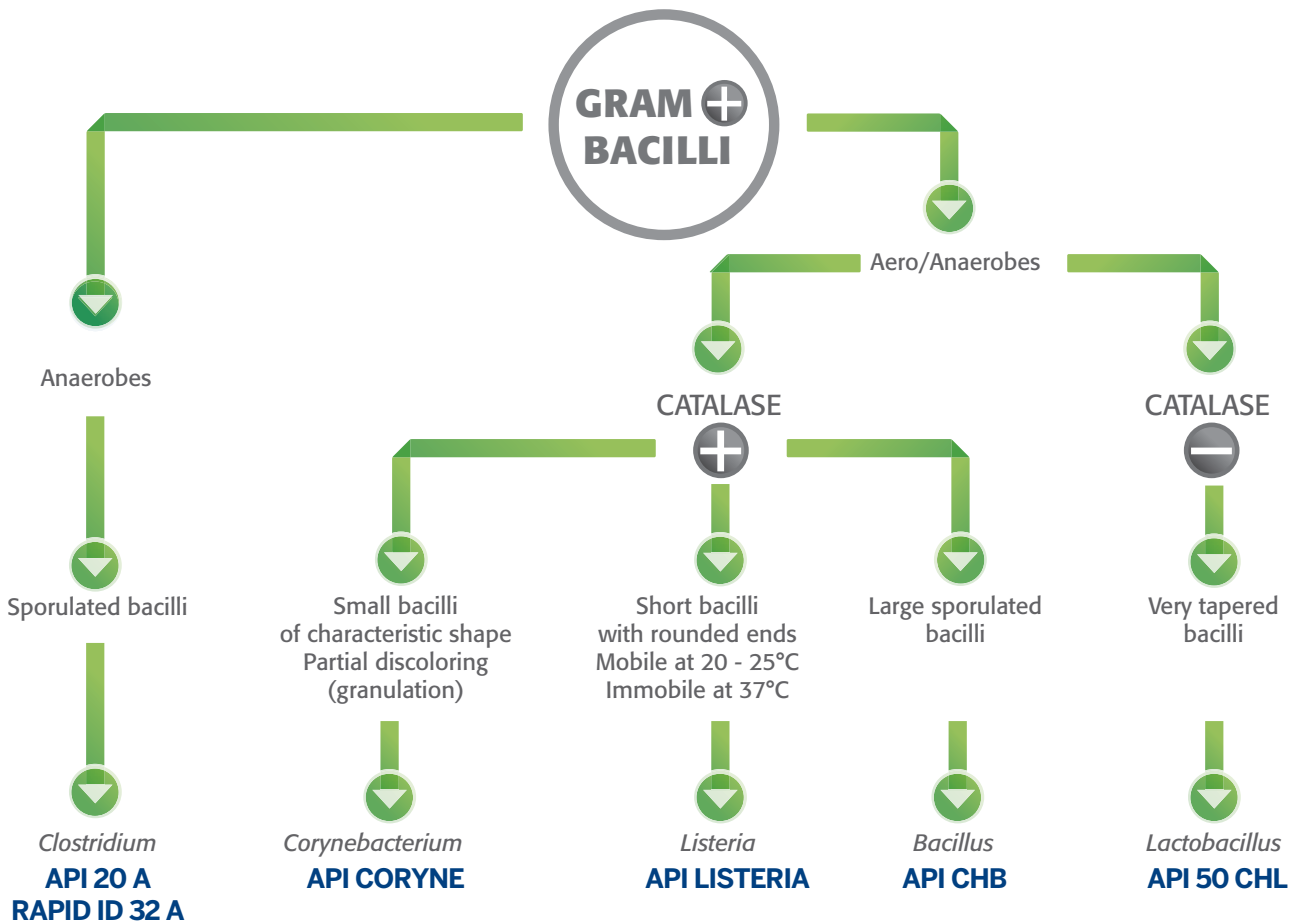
GRAM +
BACILLI

Anaerobes

Sporulated bacilli

Clostridium
API 20 A
RAPID ID 32 A

Aero/Anaerobes

CATALASE +

Small bacilli of characteristic shape Partial discoloring (granulation)

Corynebacterium
API CORYNE

Short bacilli with rounded ends Mobile at 20 - 25°C Immobile at 37°C

Listeria
API LISTERIA

Large sporulated bacilli

Bacillus
API CHB

CATALASE −

Very tapered bacilli

Lactobacillus
API 50 CHL